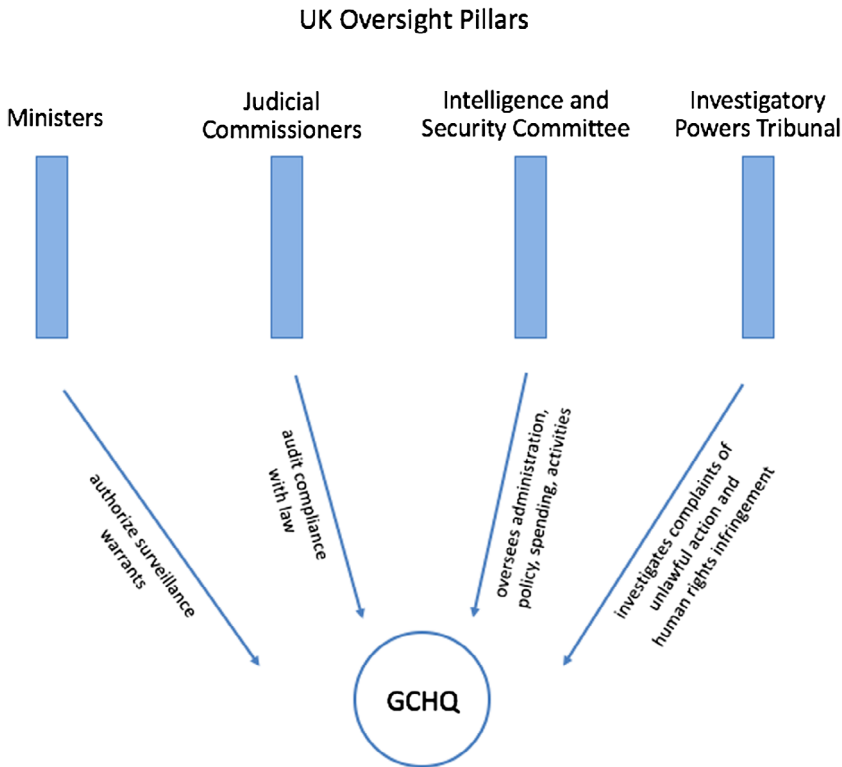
UK Oversight Pillars

Ministers

Judicial Commissioners

Intelligence and Security Committee

Investigatory Powers Tribunal

authorize surveillance warrants

audit compliance with law

oversees administration, policy, spending, activities

investigates complaints of unlawful action and human rights infringement

GCHQ